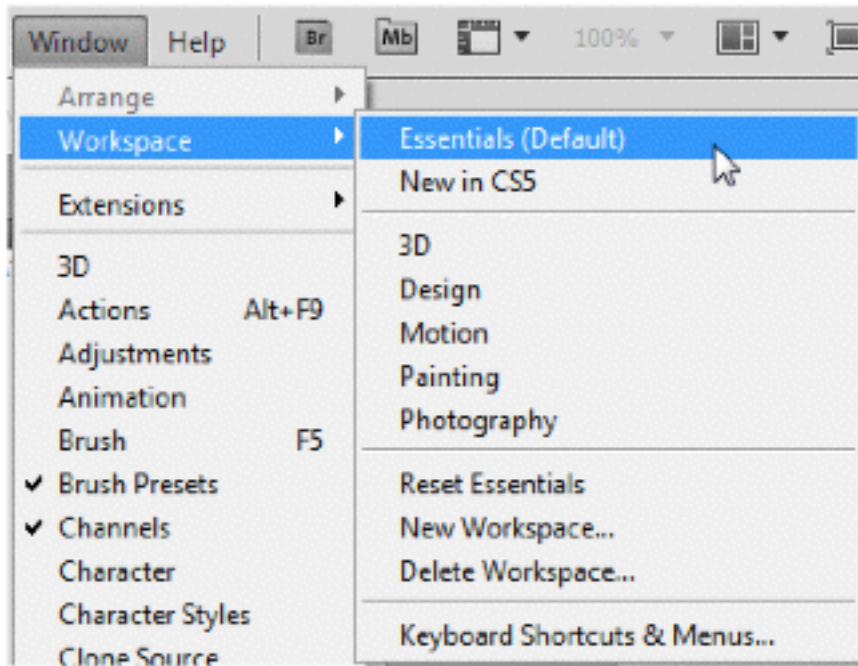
Window Help Br Mb 100%

Arrange
Workspace
Extensions
3D
Actions Alt+F9
Adjustments
Animation
Brush F5
✔ Brush Presets
✔ Channels
Character
Character Styles
Clone Source

Essentials (Default)
New in CS5
3D
Design
Motion
Painting
Photography
Reset Essentials
New Workspace...
Delete Workspace...
Keyboard Shortcuts & Menus...